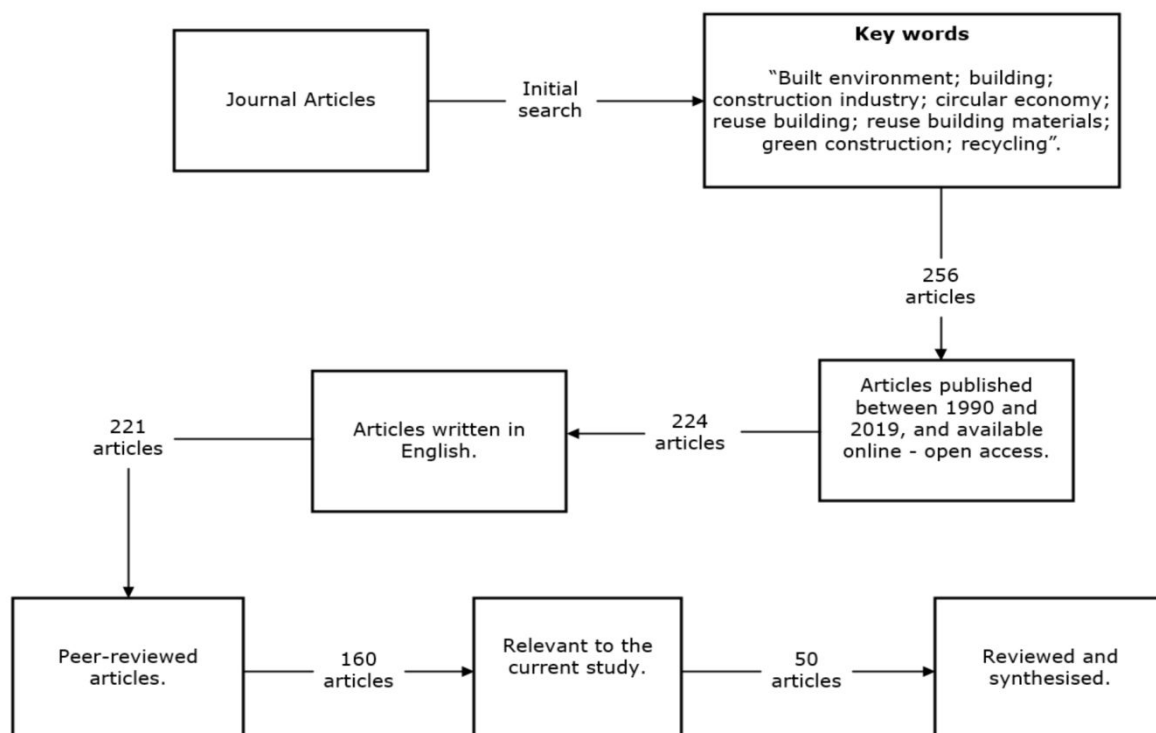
Journal Articles

Initial search

**Key words**

"Built environment; building; construction industry; circular economy; reuse building; reuse building materials; green construction; recycling".

256 articles

Articles published between 1990 and 2019, and available online - open access.

224 articles

Articles written in English.

221 articles

Peer-reviewed articles.

160 articles

Relevant to the current study.

50 articles

Reviewed and synthesised.